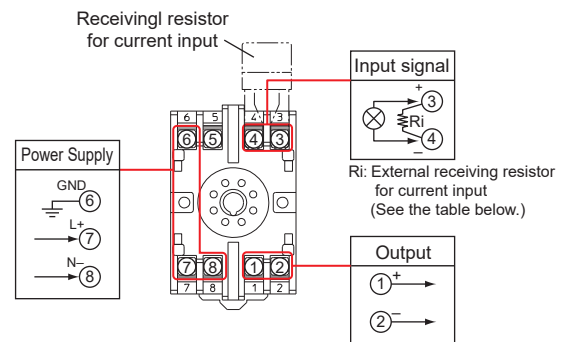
Receivingl resistor for current input

Input signal

+
③
Ri
④
−

Ri: External receiving resistor for current input (See the table below.)

Power Supply

GND
⑥
L+
⑦
N−
⑧

6 5 4 3
⑥ ⑤ ④ ③

⑦ ⑧ ① ②
7 8 1 2

Output

①+
②−